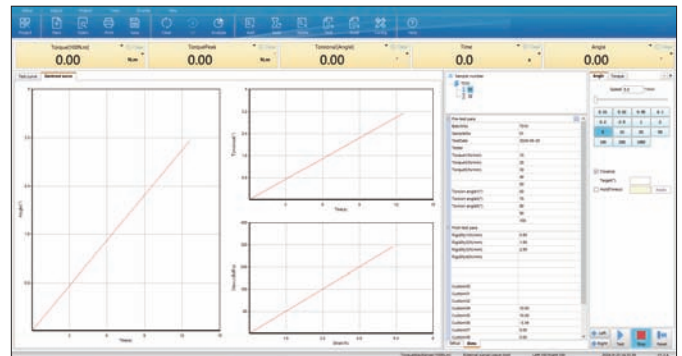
Torque[N.m] Clear
0.00 N.m

TorquePeak Clear
0.00 N.m

Torsional[Angle] Clear
0.00 °

Time Clear
0.00 s

Angle Clear
0.00 °

Sectional curve

Time(s)

Torsional(°)

Time(s)

Angle

Torque

0.00

Stop

Reset